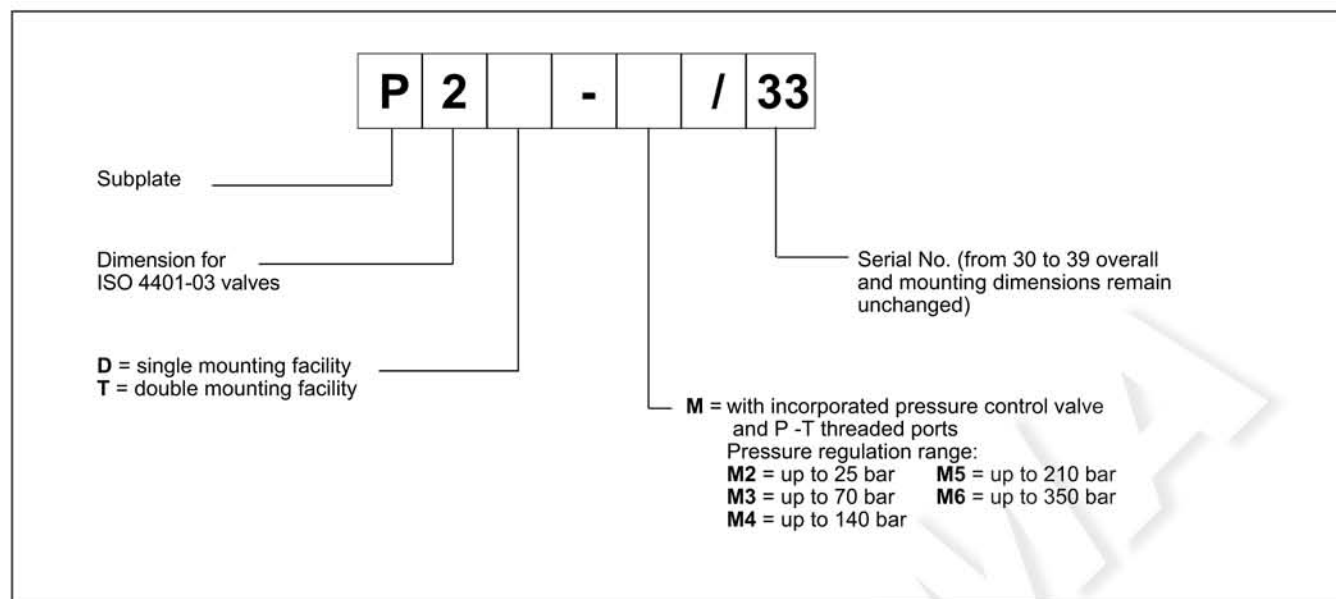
| P | 2 |  | - |  | / | 33 |
|---|---|---|---|---|---|---|

Subplate

Dimension for ISO 4401-03 valves

Serial No. (from 30 to 39 overall and mounting dimensions remain unchanged)

**D** = single mounting facility
**T** = double mounting facility

**M** = with incorporated pressure control valve and P -T threaded ports
Pressure regulation range:
**M2** = up to 25 bar **M5** = up to 210 bar
**M3** = up to 70 bar **M6** = up to 350 bar
**M4** = up to 140 bar